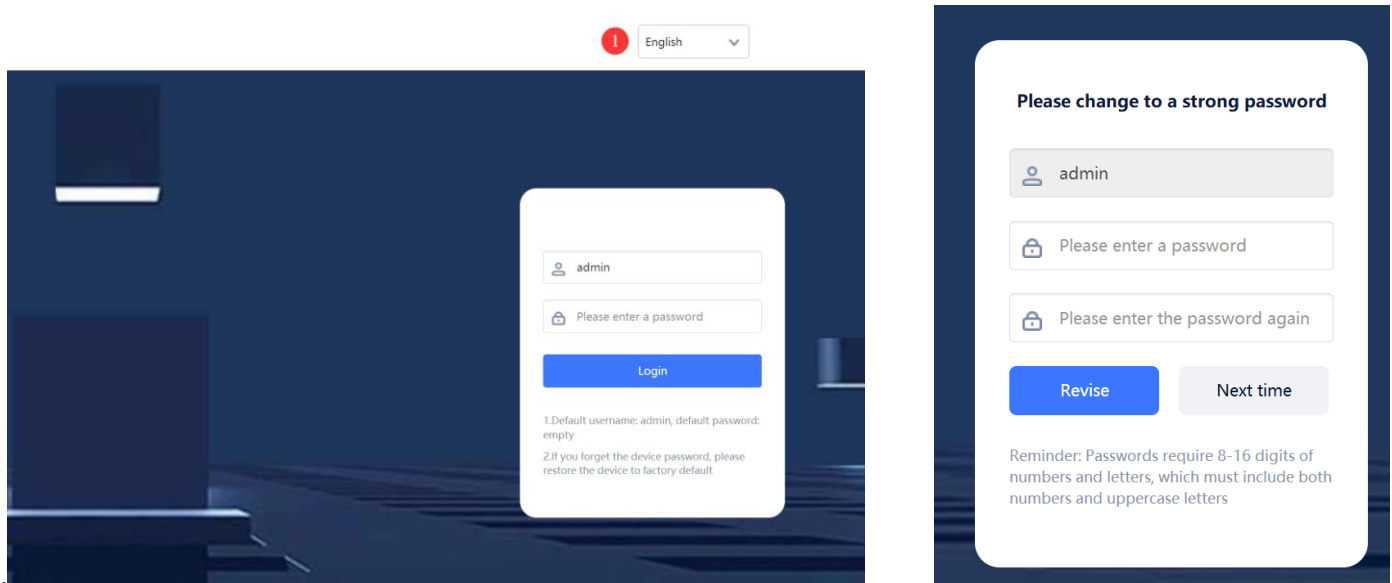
1 English

admin

Please enter a password

Login

1.Default username: admin, default password: empty

2.If you forget the device password, please restore the device to factory default

Please change to a strong password

admin

Please enter a password

Please enter the password again

Revise

Next time

Reminder: Passwords require 8-16 digits of numbers and letters, which must include both numbers and uppercase letters